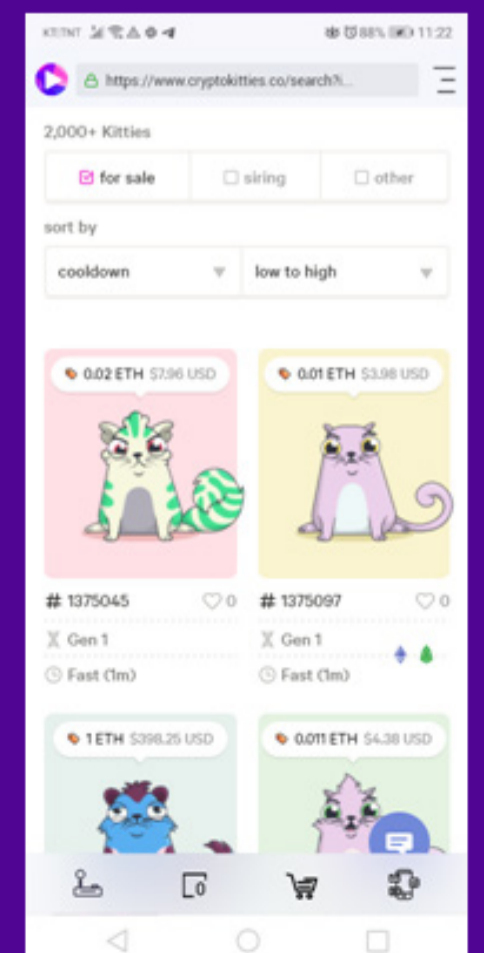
KT/TNT 88% 11:22

https://www.cryptokitties.co/search?i...

2,000+ Kitties

for sale | siring | other

sort by

cooldown | low to high

0.02 ETH $7.96 USD

0.01 ETH $3.98 USD

# 1375045 0

Gen 1

Fast (1m)

# 1375097 0

Gen 1

Fast (1m)

1 ETH $398.25 USD

0.011 ETH $4.38 USD

0